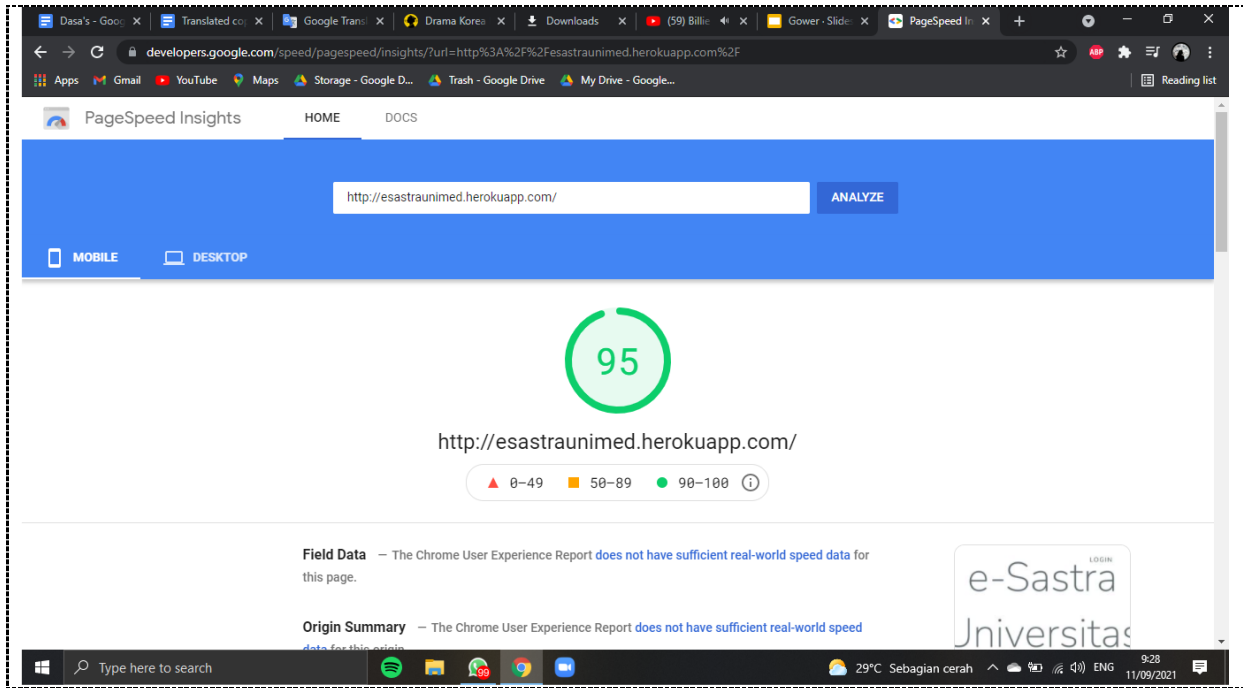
Dasa's - Goog | Translated co | Google Transl | Drama Korea | Downloads | (59) Billie | Gower - Slide | PageSpeed In

developers.google.com/speed/pagespeed/insights/?url=http%3A%2F%2Fesastraunimed.herokuapp.com%2F

ABP

Apps | Gmail | YouTube | Maps | Storage - Google D... | Trash - Google Drive | My Drive - Google...

Reading list

PageSpeed Insights | HOME | DOCS

http://esastraunimed.herokuapp.com/

ANALYZE

MOBILE | DESKTOP

95

http://esastraunimed.herokuapp.com/

0–49 | 50–89 | 90–100

Field Data — The Chrome User Experience Report does not have sufficient real-world speed data for this page.

Origin Summary — The Chrome User Experience Report does not have sufficient real-world speed data for this origin.

LOGIN

e-Sastra

Jniversitas

Type here to search

99

29°C Sebagian cerah

ENG

9:28

11/09/2021